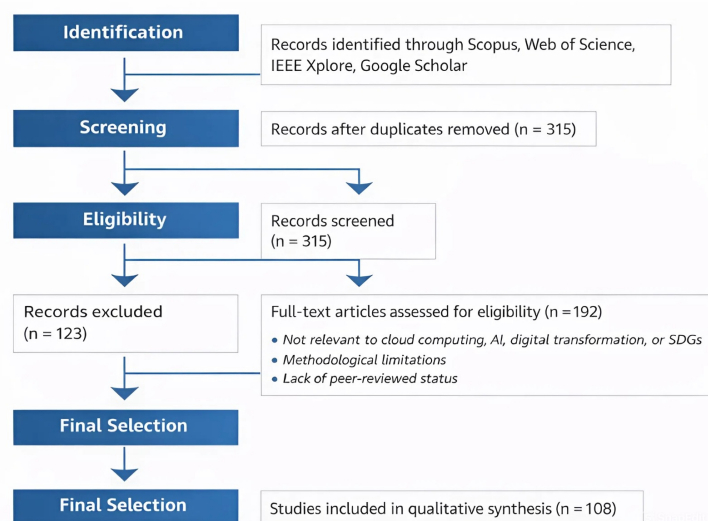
Identification

Records identified through Scopus, Web of Science, IEEE Xplore, Google Scholar

Screening

Records after duplicates removed (n = 315)

Eligibility

Records screened (n = 315)

Records excluded (n = 123)

Full-text articles assessed for eligibility (n =192)

- Not relevant to cloud computing, AI, digital transformation, or SDGs
- Methodological limitations
- Lack of peer-reviewed status

Final Selection

Final Selection

Studies included in qualitative synthesis (n = 108)